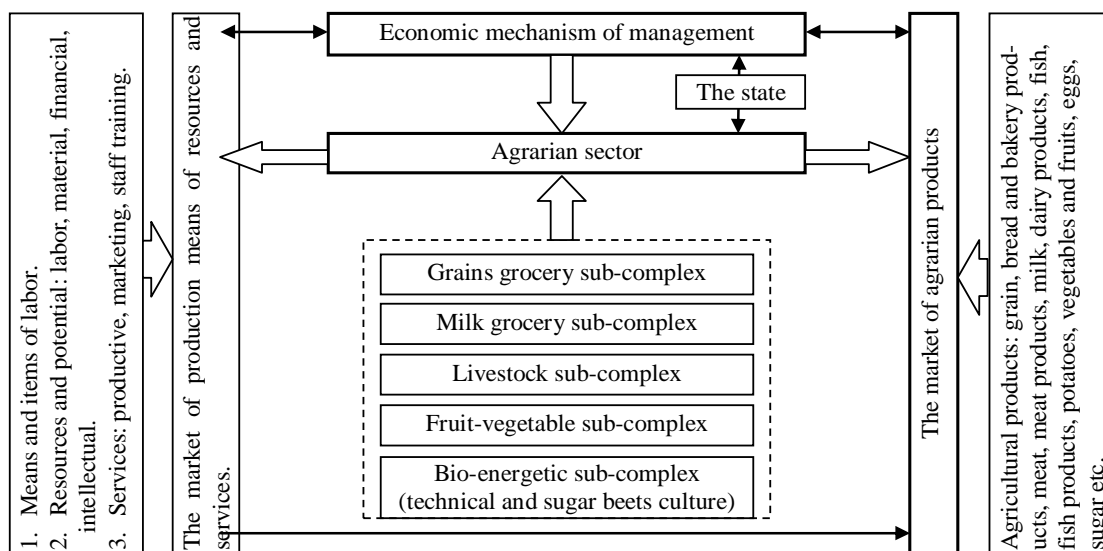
1. Means and items of labor.
2. Resources and potential: labor, material, financial, intellectual.
3. Services: productive, marketing, staff training.

The market of production means of resources and services.

Economic mechanism of management

The state

Agrarian sector

Grains grocery sub-complex

Milk grocery sub-complex

Livestock sub-complex

Fruit-vegetable sub-complex

Bio-energetic sub-complex (technical and sugar beets culture)

The market of agrarian products

Agricultural products: grain, bread and bakery products, meat, meat products, milk, dairy products, fish, fish products, potatoes, vegetables and fruits, eggs, sugar etc.